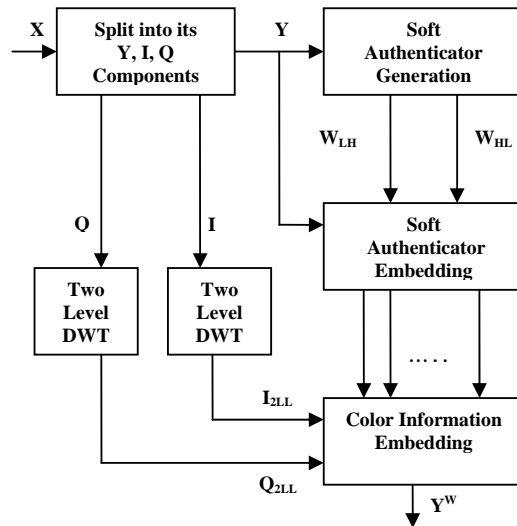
X

Split into its Y, I, Q Components

Y

Soft Authenticator Generation

$W_{LH}$

$W_{HL}$

Q

I

Soft Authenticator Embedding

Two Level DWT

Two Level DWT

.....

$I_{2LL}$

Color Information Embedding

$Q_{2LL}$

$Y^W$